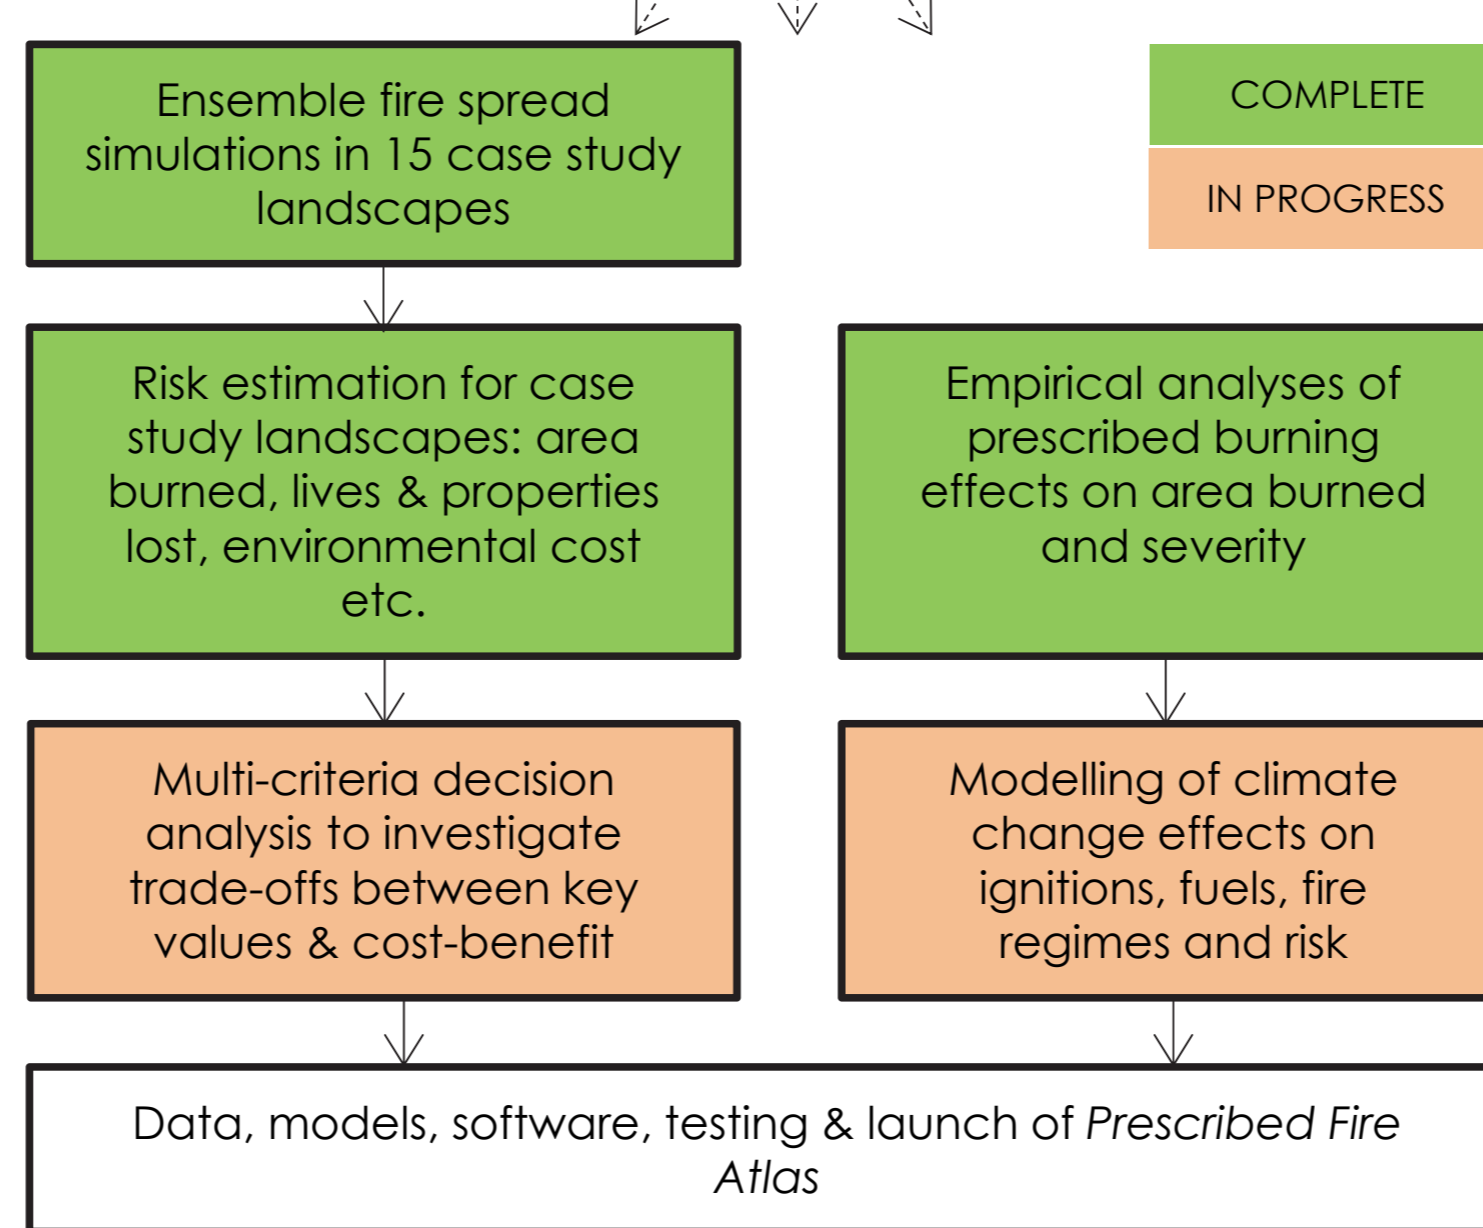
Ensemble fire spread simulations in 15 case study landscapes

COMPLETE

IN PROGRESS

Risk estimation for case study landscapes: area burned, lives & properties lost, environmental cost etc.

Empirical analyses of prescribed burning effects on area burned and severity

Multi-criteria decision analysis to investigate trade-offs between key values & cost-benefit

Modelling of climate change effects on ignitions, fuels, fire regimes and risk

Data, models, software, testing & launch of *Prescribed Fire Atlas*